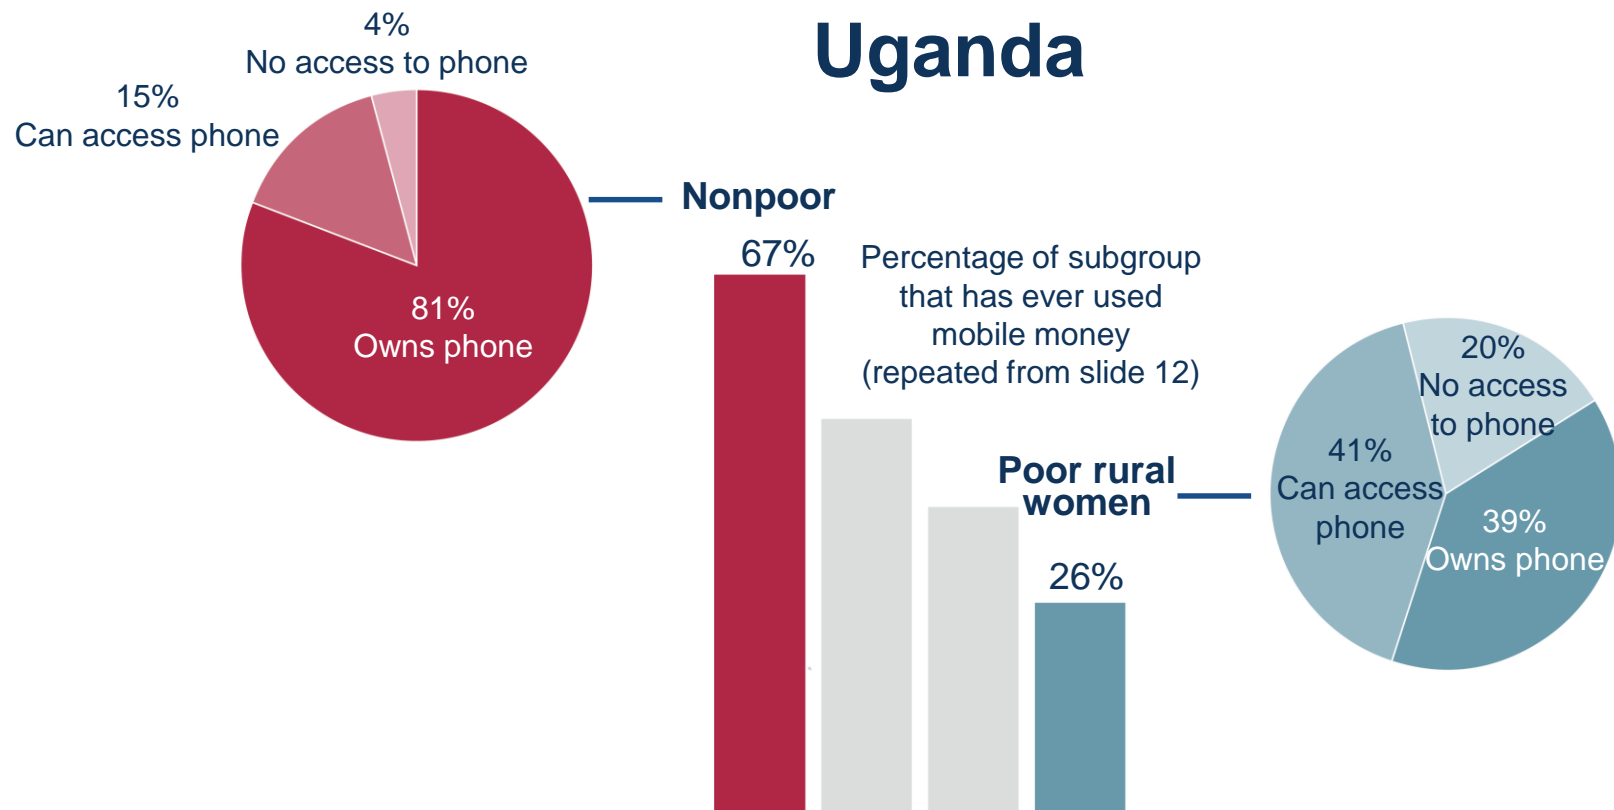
Uganda

4%
No access to phone

15%
Can access phone

81%
Owns phone

Nonpoor

67%

Percentage of subgroup that has ever used mobile money (repeated from slide 12)

Poor rural women

26%

20%
No access to phone

41%
Can access phone

39%
Owns phone